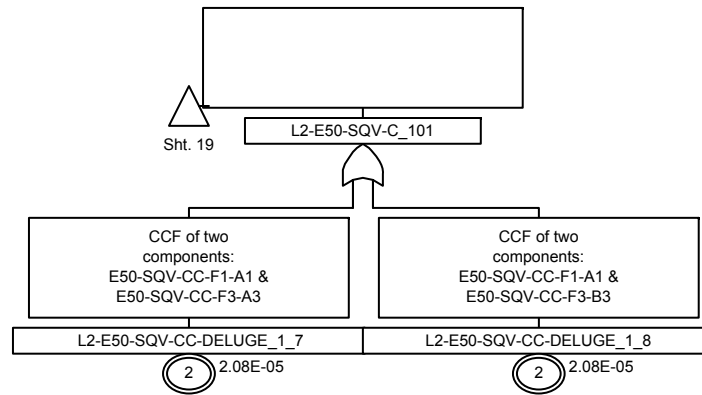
Sht. 19

L2-E50-SQV-C_101

CCF of two components: E50-SQV-CC-F1-A1 & E50-SQV-CC-F3-A3

L2-E50-SQV-CC-DELUGE_1_7

2

2.08E-05

CCF of two components: E50-SQV-CC-F1-A1 & E50-SQV-CC-F3-B3

L2-E50-SQV-CC-DELUGE_1_8

2

2.08E-05